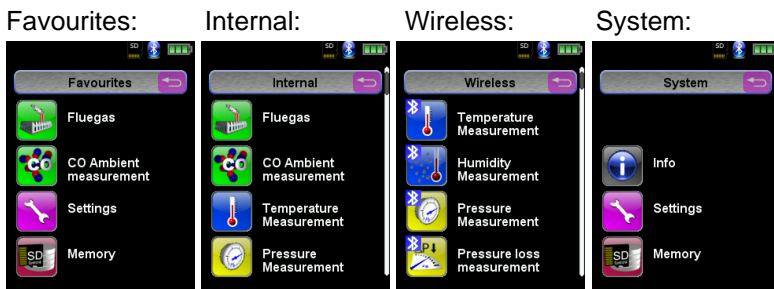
Favourites:

SD

Favourites

Fluegas

CO Ambient measurement

Settings

Memory

Internal:

SD

Internal

Fluegas

CO Ambient measurement

Temperature Measurement

Pressure Measurement

Wireless:

SD

Wireless

Temperature Measurement

Humidity Measurement

Pressure Measurement

Pressure loss measurement

System:

SD

System

Info

Settings

Memory